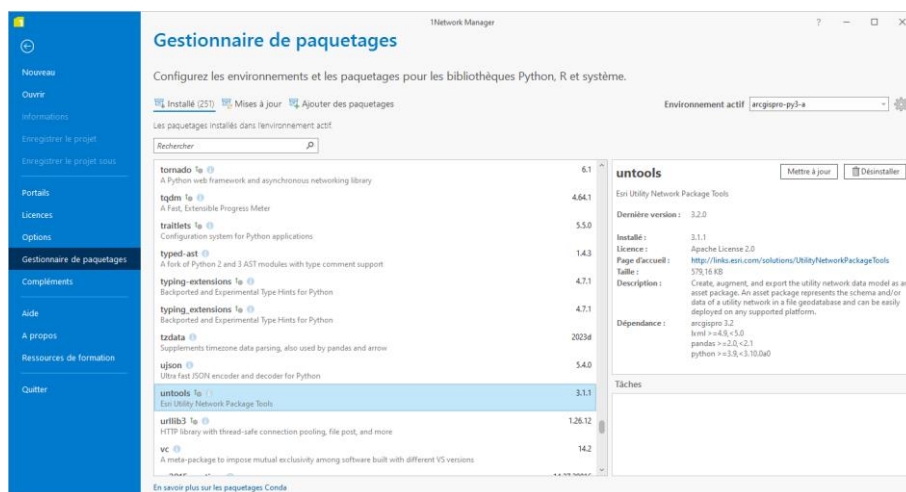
1Network Manager

?

Nouveau
Ouvrir
Informations
Enregistrer le projet
Enregistrer le projet sous
Portails
Licences
Options
Gestionnaire de paquetages
Compléments
Aide
A propos
Ressources de formation
Quitter

Gestionnaire de paquetages

Configurez les environnements et les paquetages pour les bibliothèques Python, R et système.

Installé (251) Mises à jour Ajouter des paquetages

Environnement actif arcgispro-py3-a

Les paquetages installés dans l'environnement actif.

Rechercher

| | |
|---|---|
| tornado<br>A Python web framework and asynchronous networking library | 6.1 |
| tqdm<br>A Fast, Extensible Progress Meter | 4.64.1 |
| traitlets<br>Configuration system for Python applications | 5.5.0 |
| typed-ast<br>A fork of Python 2 and 3 AST modules with type comment support | 1.4.3 |
| typing-extensions<br>Backported and Experimental Type Hints for Python | 4.7.1 |
| typing_extensions<br>Backported and Experimental Type Hints for Python | 4.7.1 |
| tzdata<br>Supplements timezone data parsing, also used by pandas and arrow | 2023d |
| ujson<br>Ultra fast JSON encoder and decoder for Python | 5.4.0 |
| untools<br>Esri Utility Network Package Tools | 3.1.1 |
| urllib3<br>HTTP library with thread-safe connection pooling, file post, and more | 1.26.12 |
| vc<br>A meta-package to impose mutual exclusivity among software built with different VS versions | 14.2 |

En savoir plus sur les paquetages Conda

untools
Mettre à jour
Désinstaller

Esri Utility Network Package Tools

Dernière version : 3.2.0

Installé : 3.1.1
Licence : Apache License 2.0
Page d'accueil : http://links.esri.com/solutions/UtilityNetworkPackageTools
Taille : 579,16 KB
Description : Create, augment, and export the utility network data model as an asset package. An asset package represents the schema and/or data of a utility network in a file geodatabase and can be easily deployed on any supported platform.
Dépendance : arcgispro 3.2
lxml >=4.9,<5.0
pandas >=2.0,<2.1
python >=3.9,<3.10.0a0

Tâches